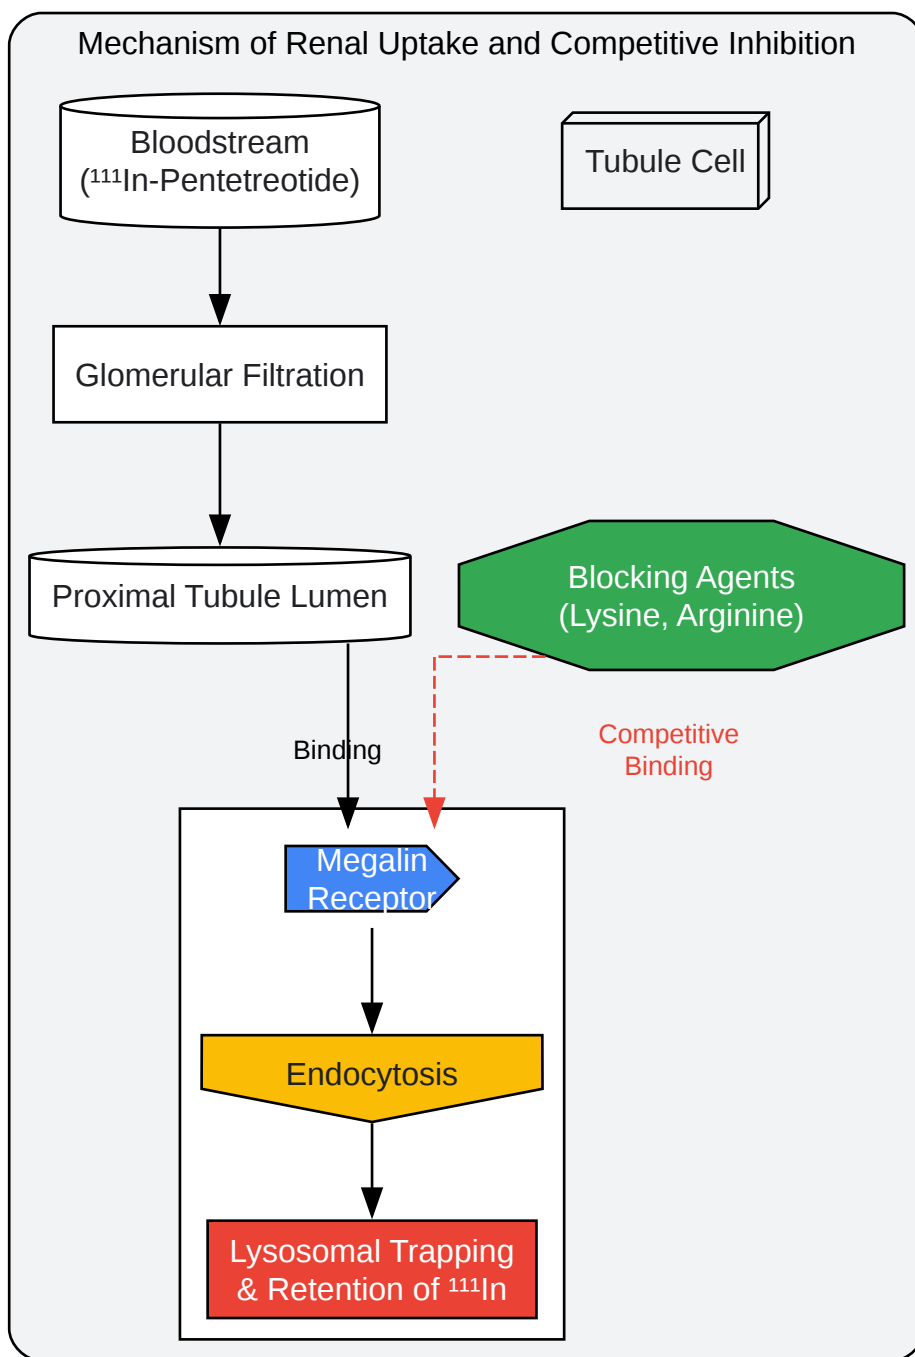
Mechanism of Renal Uptake and Competitive Inhibition

Bloodstream ($^{111}$In-Pentetreotide)

Tubule Cell

Glomerular Filtration

Proximal Tubule Lumen

Blocking Agents (Lysine, Arginine)

Binding

Competitive Binding

Megalin Receptor

Endocytosis

Lysosomal Trapping & Retention of $^{111}$In